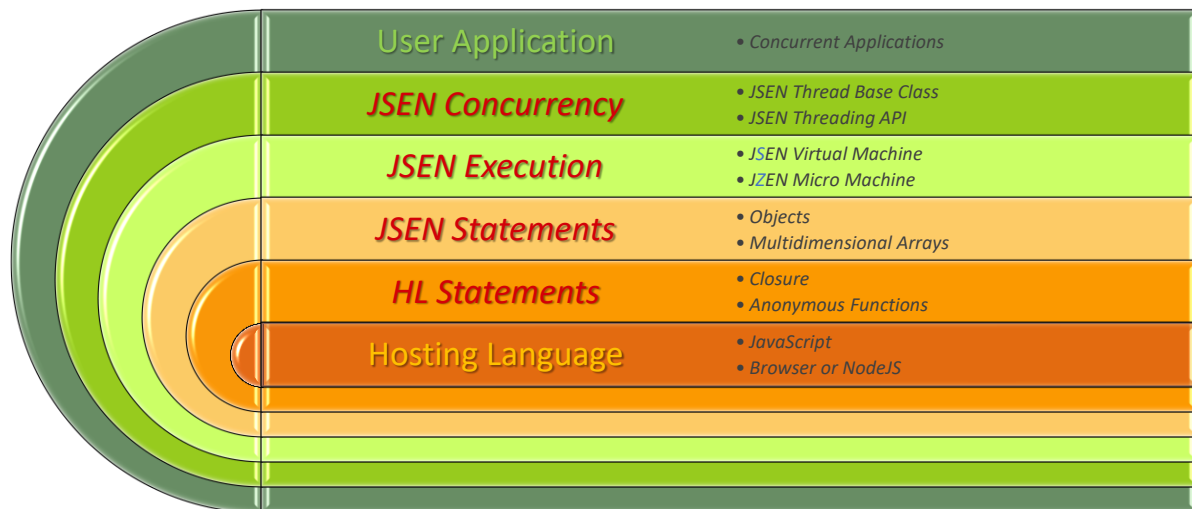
User Application

• Concurrent Applications

JSEN Concurrency

• JSEN Thread Base Class
• JSEN Threading API

JSEN Execution

• JSEN Virtual Machine
• JZEN Micro Machine

JSEN Statements

• Objects
• Multidimensional Arrays

HL Statements

• Closure
• Anonymous Functions

Hosting Language

• JavaScript
• Browser or NodeJS